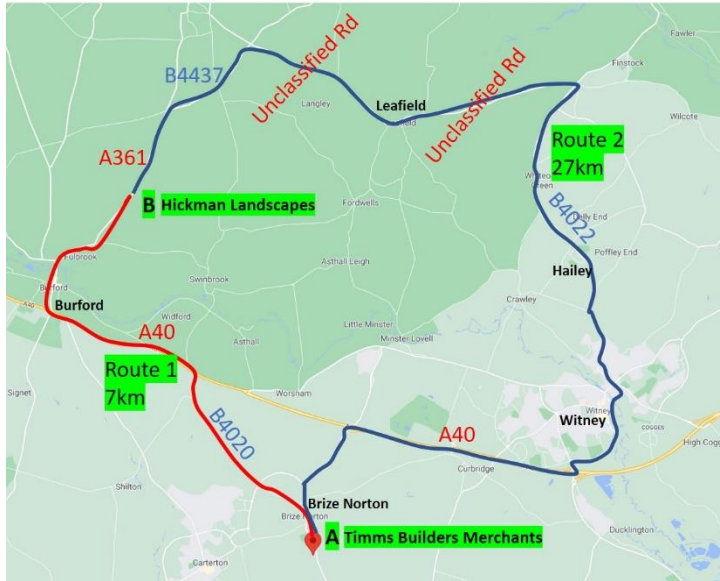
Fawler
Finstock
B4437
Unclassified Rd
Langley
Leafield
Unclassified Rd
Wilcote
Route 2
27km
A361
B Hickman Landscapes
Fordwells
B4022
Wilcote
Poffley End
Fulbrook
Swinbrook
Asthall Leigh
Hailey
Burford
Burford
Crawley
Widford
A40
Little Minster
Asthall
Minster Lovell
Route 1
7km
Signet
Worsham
B4020
Witney
Witney
A40
High Cogges
Curbridge
Shilton
Brize Norton
Brize Norton
Ducklington
A Timms Builders Merchants
Carterton